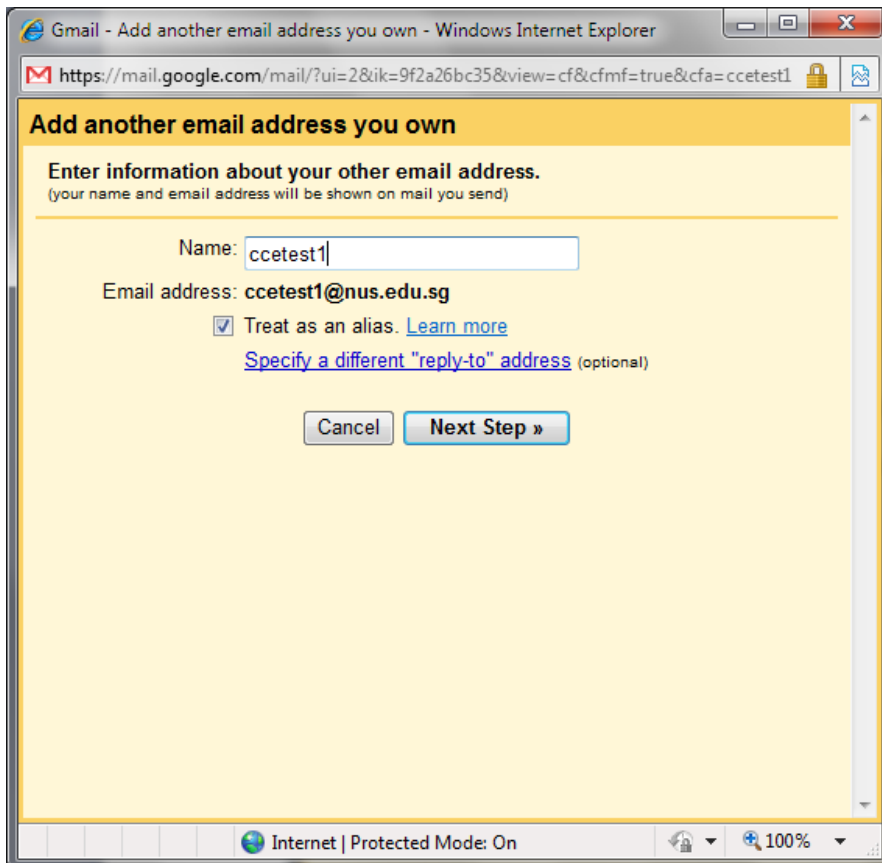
Gmail - Add another email address you own - Windows Internet Explorer

https://mail.google.com/mail/?ui=2&ik=9f2a26bc35&view=cf&cfmf=true&cfa=ccetest1

Add another email address you own

Enter information about your other email address.
(your name and email address will be shown on mail you send)

Name: ccetest1

Email address: ccetest1@nus.edu.sg

Treat as an alias. Learn more

Specify a different "reply-to" address (optional)

Cancel Next Step »

Internet | Protected Mode: On

100%